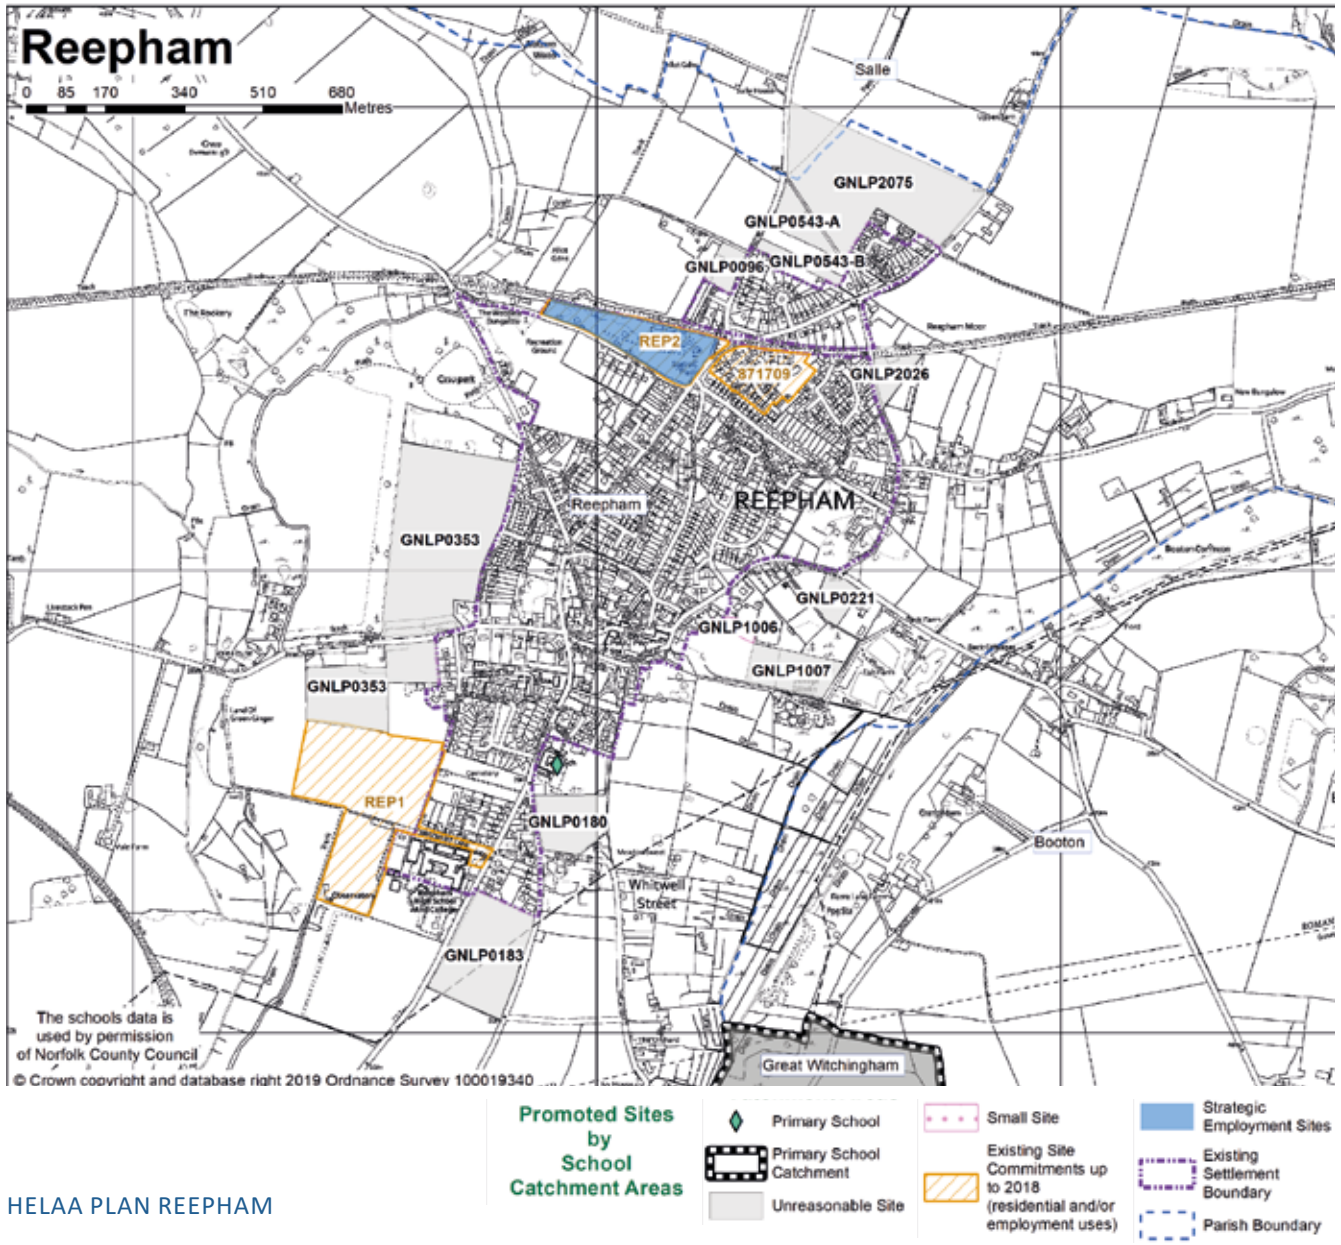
Reepham

0 85 170 340 510 680 Metres

Salle

GNLP2075

GNLP0543-A

GNLP0096

GNLP0543-B

REP2

371709

GNLP2026

REEPHAM

Reepham

GNLP0353

GNLP0221

GNLP1006

GNLP1007

GNLP0353

REP1

GNLP0180

Whitwell Street

Booton

GNLP0183

The schools data is used by permission of Norfolk County Council

© Crown copyright and database right 2019 Ordnance Survey 100019340

Great Witchingham

Promoted Sites by School Catchment Areas

Primary School

Primary School Catchment

Unreasonable Site

Small Site

Existing Site Commitments up to 2018 (residential and/or employment uses)

Strategic Employment Sites

Existing Settlement Boundary

Parish Boundary

HELAA PLAN REEPHAM